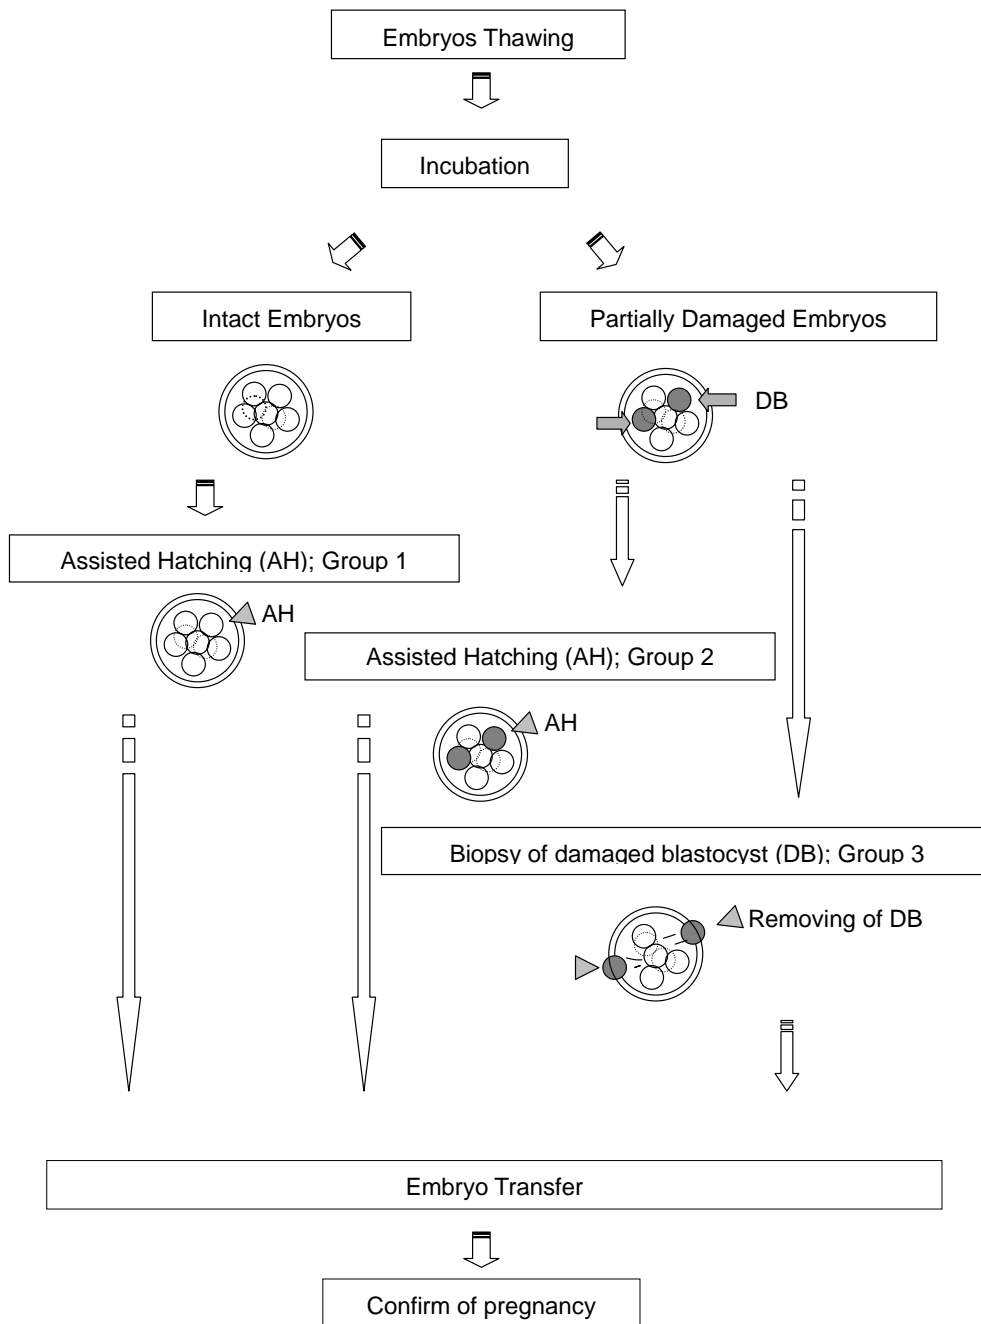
Embryos Thawing

Incubation

Intact Embryos

Partially Damaged Embryos

DB

Assisted Hatching (AH); Group 1

AH

Assisted Hatching (AH); Group 2

AH

Biopsy of damaged blastocyst (DB); Group 3

Removing of DB

Embryo Transfer

Confirm of pregnancy